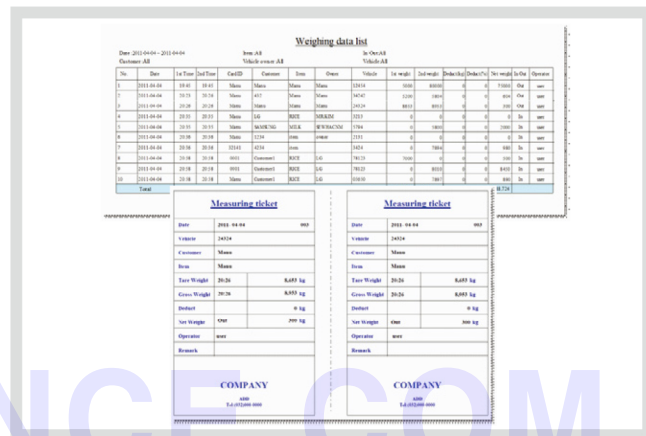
Weighing data list

Date :2011-04-04 ~ 2011-04-04 Item:All In Out:All
Customer:All Vehicle owner:All Vehicle:All

| No. | Date | 1st Time | 2nd Time | CardID | Customer | Item | Owner | Vehicle | 1st weight | 2nd weight | Deduct(kg) | Deduct(%) | Net weight | In Out | Operator |
|---|---|---|---|---|---|---|---|---|---|---|---|---|---|---|---|
| 1 | 2011-04-04 | 19:45 | 19:45 | Manu | Manu | Manu | Manu | 12454 | 3000 | 80000 | 0 | 0 | 77000 | Out | user |
| 2 | 2011-04-04 | 20:25 | 20:26 | Manu | 457 | Manu | Manu | 34747 | 2200 | 1800 | 0 | 0 | 400 | Out | user |
| 3 | 2011-04-04 | 20:26 | 20:26 | Manu | Manu | Manu | Manu | 24524 | 8655 | 8955 | 0 | 0 | 300 | Out | user |
| 4 | 2011-04-04 | 20:53 | 20:53 | Manu | LG | RICE | MRKIM | 3213 | 0 | 0 | 0 | 0 | 0 | In | user |
| 5 | 2011-04-04 | 20:55 | 20:55 | Manu | SKMILTAG | MILK | HWWANCNM | 5764 | 0 | 5800 | 0 | 0 | 5800 | In | user |
| 6 | 2011-04-04 | 20:56 | 20:56 | Manu | 3234 | item | owner | 2131 | 0 | 0 | 0 | 0 | 0 | In | user |
| 7 | 2011-04-04 | 20:56 | 20:56 | 32143 | 4234 | item | | 3454 | 0 | 7864 | 0 | 0 | 680 | In | user |
| 8 | 2011-04-04 | 20:56 | 20:58 | 0001 | Customer1 | RICE | LG | 78123 | 5600 | 0 | 0 | 0 | 300 | In | user |
| 9 | 2011-04-04 | 20:58 | 20:58 | 0001 | Customer1 | RICE | LG | 78123 | 0 | 8500 | 0 | 0 | 8400 | In | user |
| 10 | 2011-04-04 | 20:58 | 20:58 | Manu | Customer1 | RICE | LG | 10850 | 0 | 7867 | 0 | 0 | 896 | In | user |
| | Total | | | | | | | | | | | | 81,524 | | |

Measuring ticket

| Date | 2011-04-04 | 003 |
|---|---|---|
| Vehicle | 24524 | |
| Customer | Manu | |
| Item | Manu | |
| Tare Weight | 20:26 | 8,655 kg |
| Gross Weight | 20:26 | 8,955 kg |
| Deduct | | 0 kg |
| Net Weight | Out | 300 kg |
| Operator | user | |
| Remark | | |

COMPANY
ADD
Tel.(02)000-0000

Measuring ticket

| Date | 2011-04-04 | 003 |
|---|---|---|
| Vehicle | 24524 | |
| Customer | Manu | |
| Item | Manu | |
| Tare Weight | 20:26 | 8,655 kg |
| Gross Weight | 20:26 | 8,955 kg |
| Deduct | | 0 kg |
| Net Weight | Out | 300 kg |
| Operator | user | |
| Remark | | |

COMPANY
ADD
Tel.(02)000-0000

NCE.COM